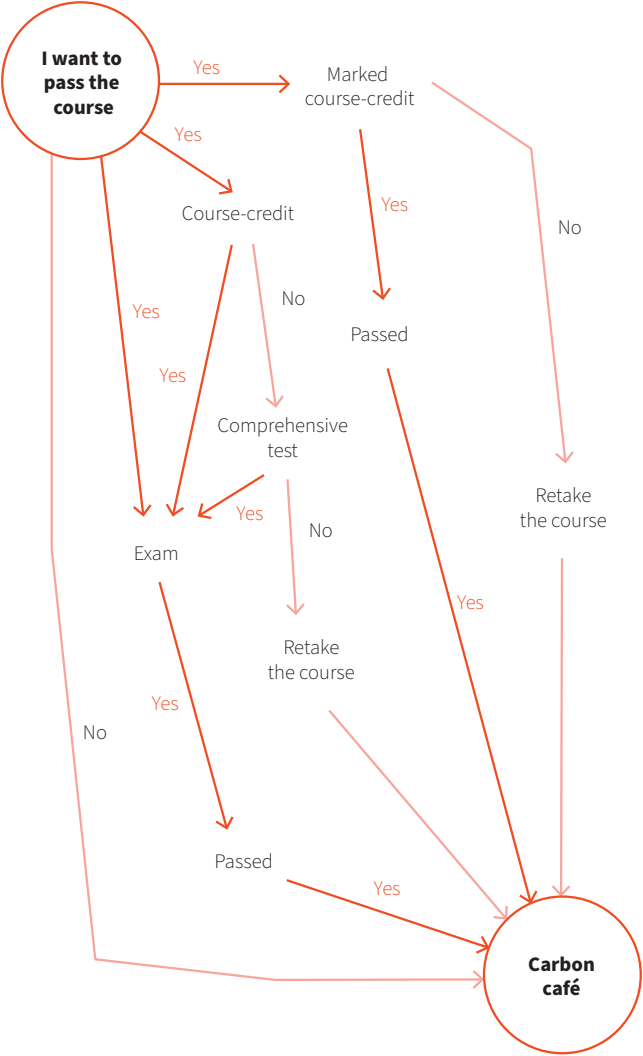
I want to pass the course

Yes

Marked course-credit

Yes

Course-credit

No

Yes

No

Yes

Passed

Yes

Comprehensive test

Yes

No

Retake the course

Exam

Yes

Retake the course

Yes

No

Passed

Yes

Carbon café